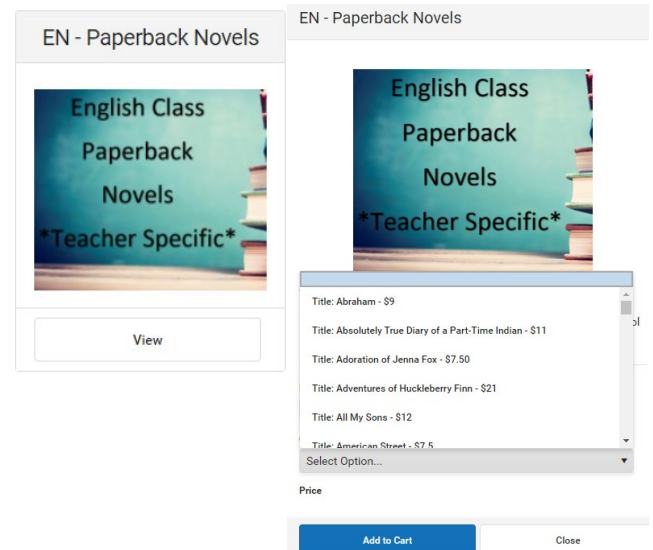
EN - Paperback Novels

English Class Paperback Novels *Teacher Specific*

View

EN - Paperback Novels

English Class Paperback Novels *Teacher Specific*

Title: Abraham - $9

Title: Absolutely True Diary of a Part-Time Indian - $11

Title: Adoration of Jenna Fox - $7.50

Title: Adventures of Huckleberry Finn - $21

Title: All My Sons - $12

Title: American Street - $7.5

Select Option...

Price

Add to Cart

Close